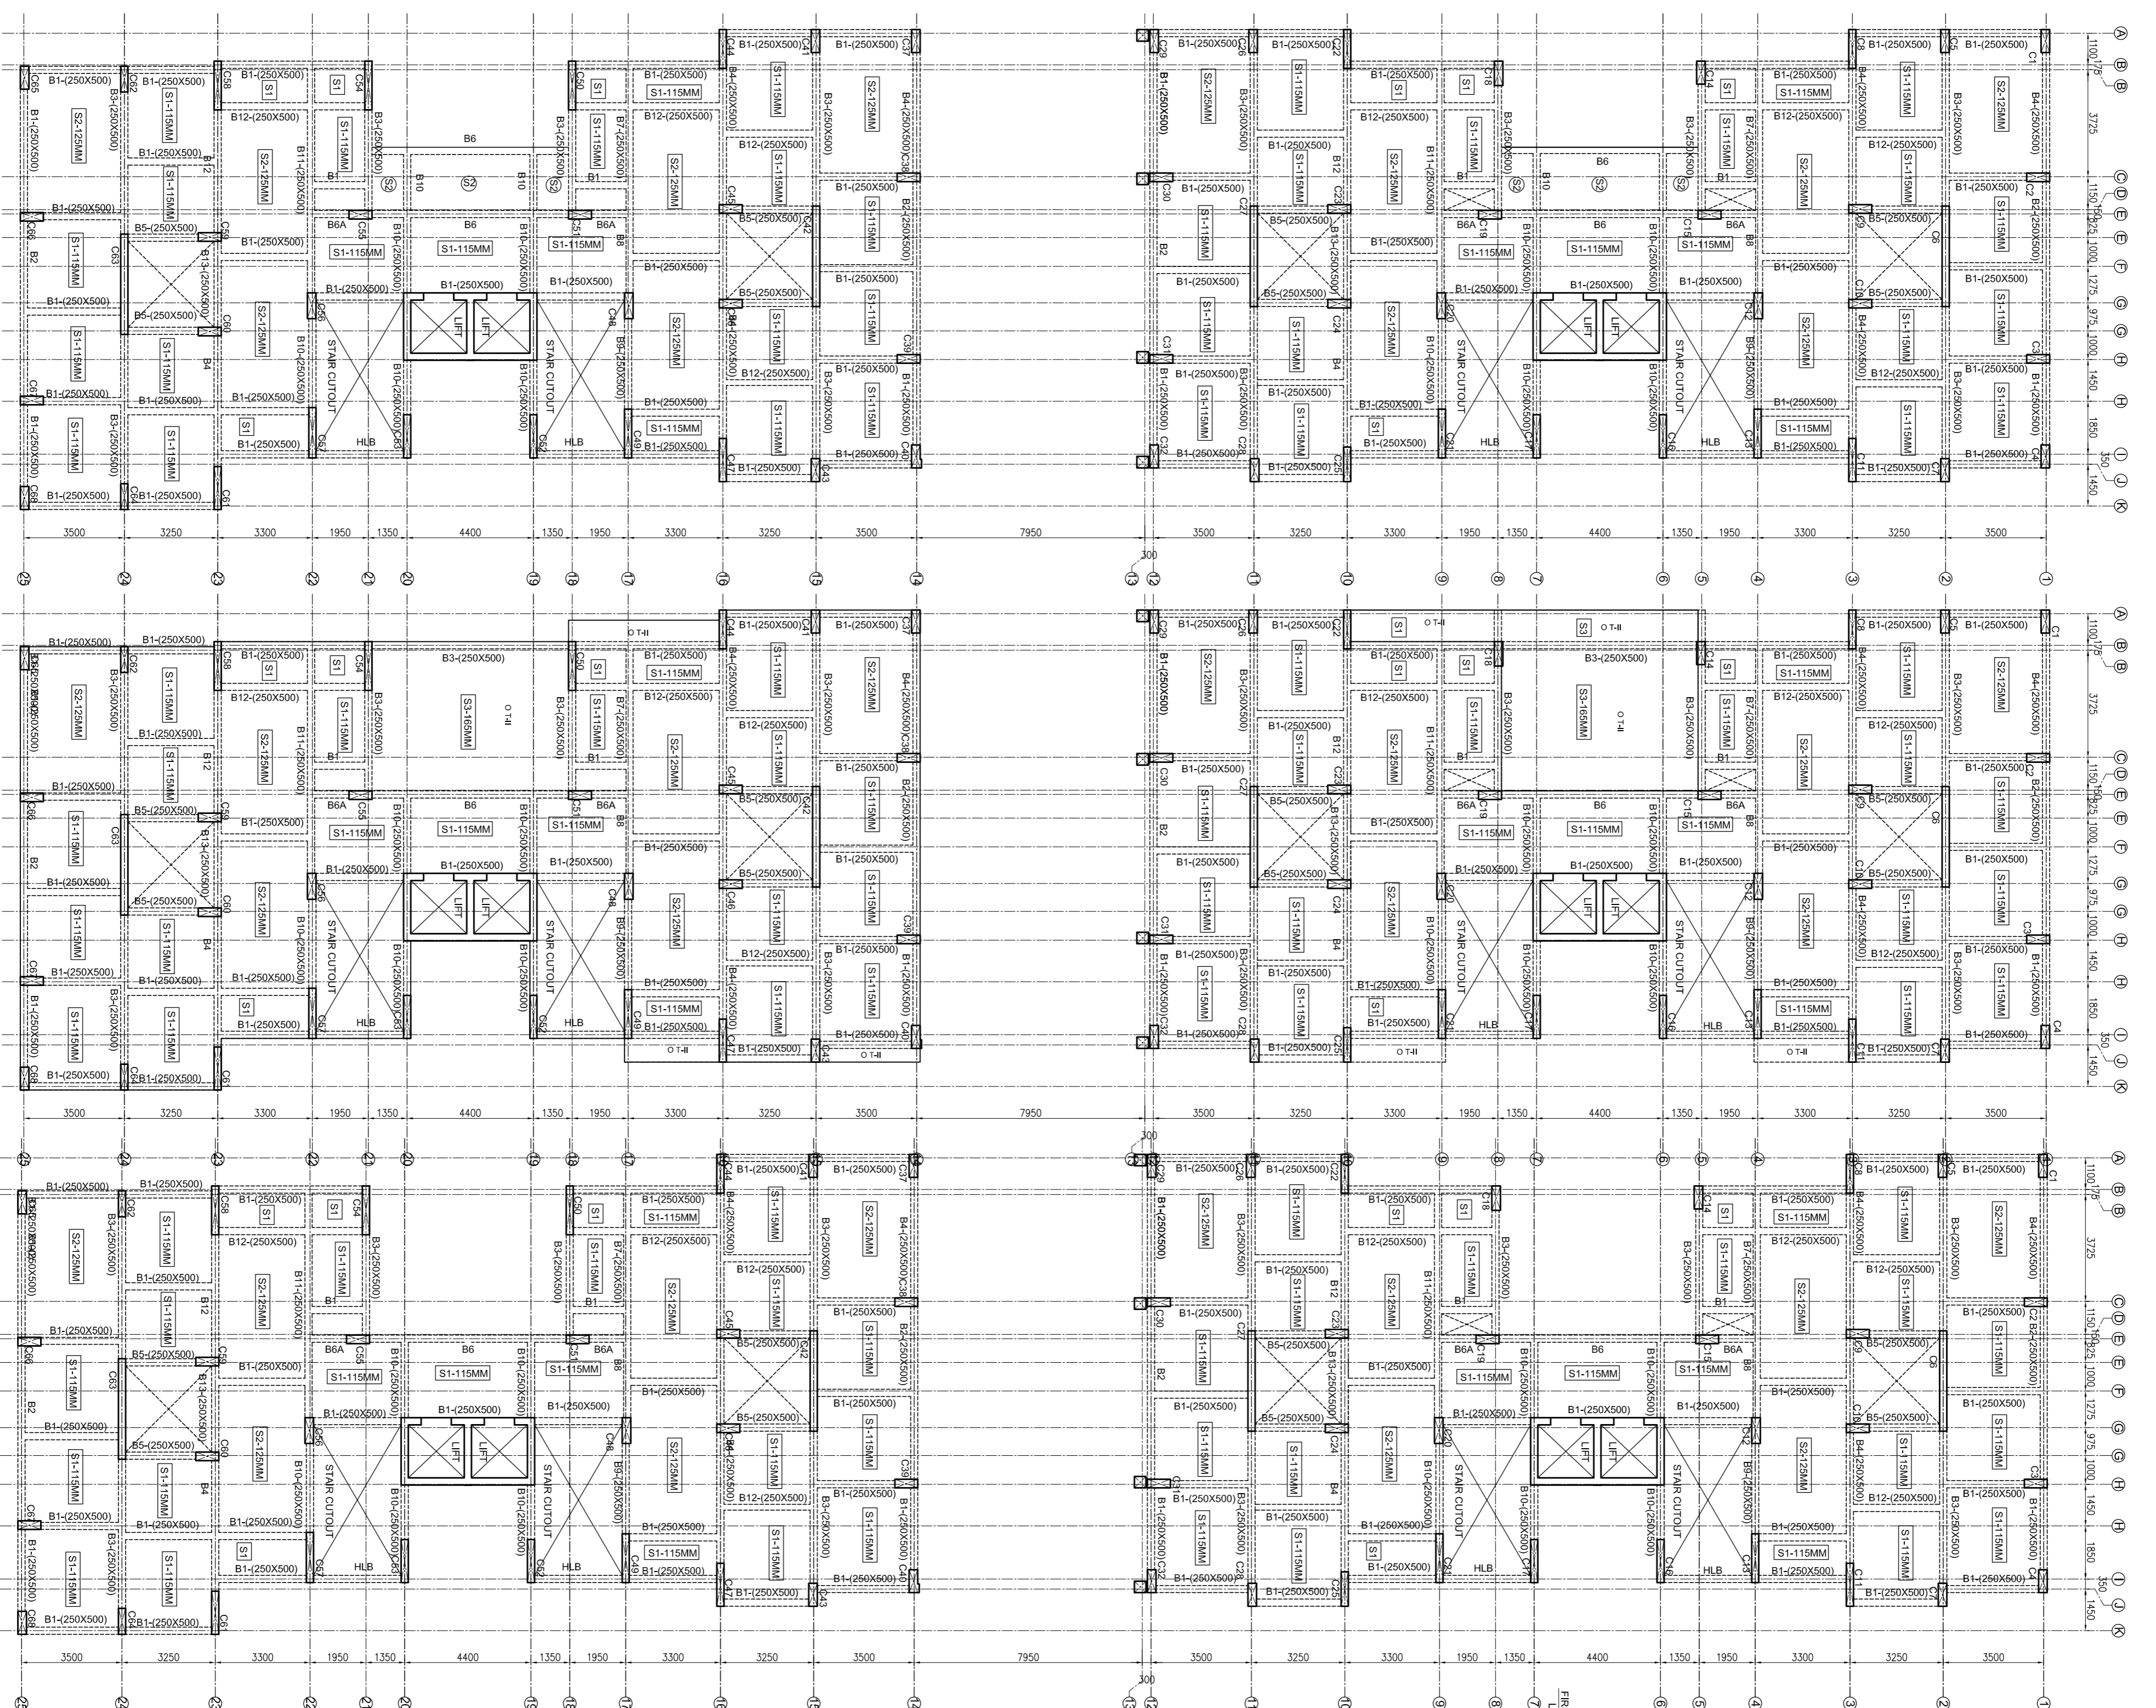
B1-(250X500)
S2-125MM
S1-115MM
S1-115MM
B12-(250X500)
B6
B10
B6A
S1-115MM
B1-(250X500)
LIFT
LIFT
STAIR CUTOUT
HLB
B5-(250X500)
B4-(250X500)
B3-(250X500)
B12-(250X500)
B2
C63
C60
C62
C61
C64
C65
C66
C67
C68

3500 3250 3300 1950 1350 4400 1350 1950 3300 3250 3500 7950 3500 3250 3300 1950 1350 4400 1350 1950 3300 3250 3500

300

A B C D E F G H I J K

1100 175 3725 1150 150 325 1000 1275 975 1000 1450 1850 350 1450

25 24 23 22 21 20 19 18 17 16 15 14 13 12 11 10 9 8 7 6 5 4 3 2 1

S3-165MM
O T-II
B3-(250X500)
LIFT
STAIR CUTOUT
HLB